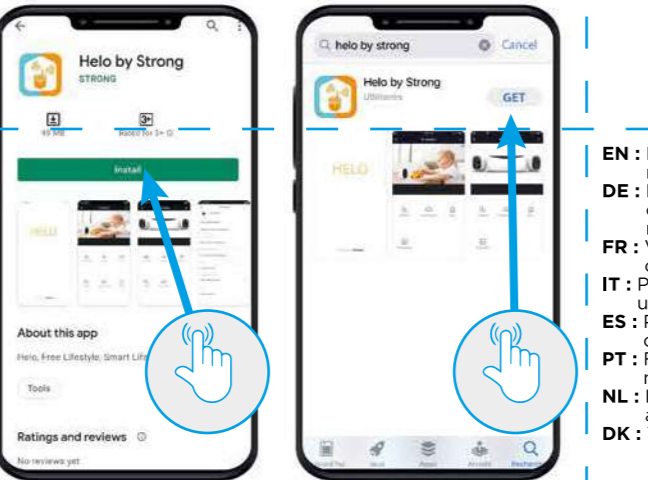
Helo by Strong
STRONG
49 MB
3+
Rated for 3+
Install
HELO
About this app
Helo, Free Lifestyle, Smart Life
Tools
Ratings and reviews
No reviews yet

helo by strong
Cancel
Helo by Strong
Utilities
GET
HELO

EN :
DE :
FR :
IT : P
ES :
PT :
NL :
DK :